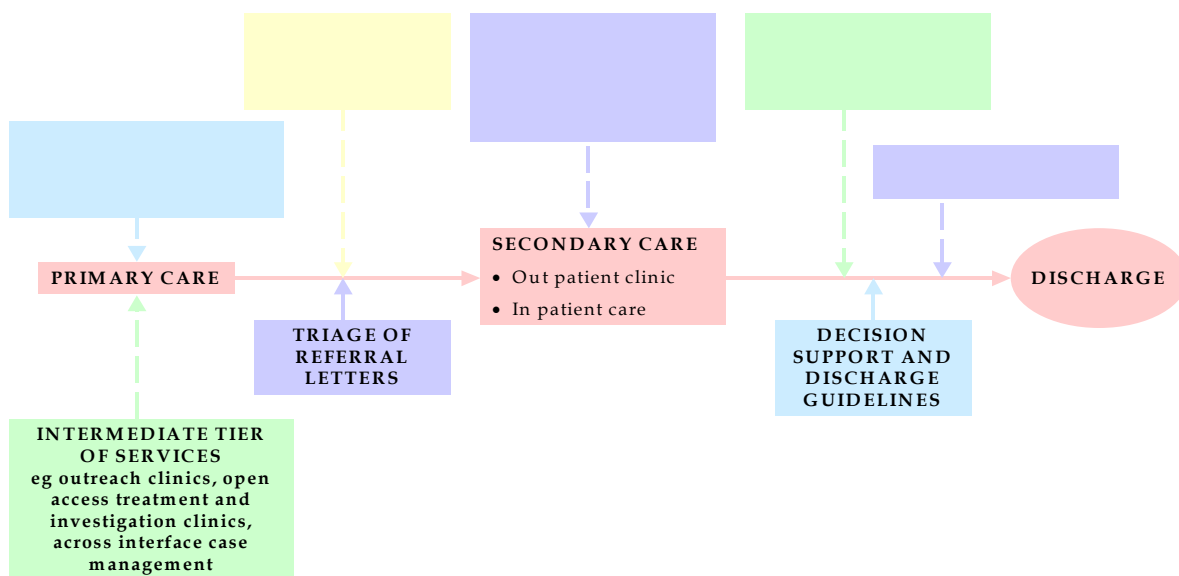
PRIMARY CARE

TRIAGE OF REFERRAL LETTERS

SECONDARY CARE
• Out patient clinic
• In patient care

DECISION SUPPORT AND DISCHARGE GUIDELINES

DISCHARGE

INTERMEDIATE TIER OF SERVICES
eg outreach clinics, open access treatment and investigation clinics, across interface case management